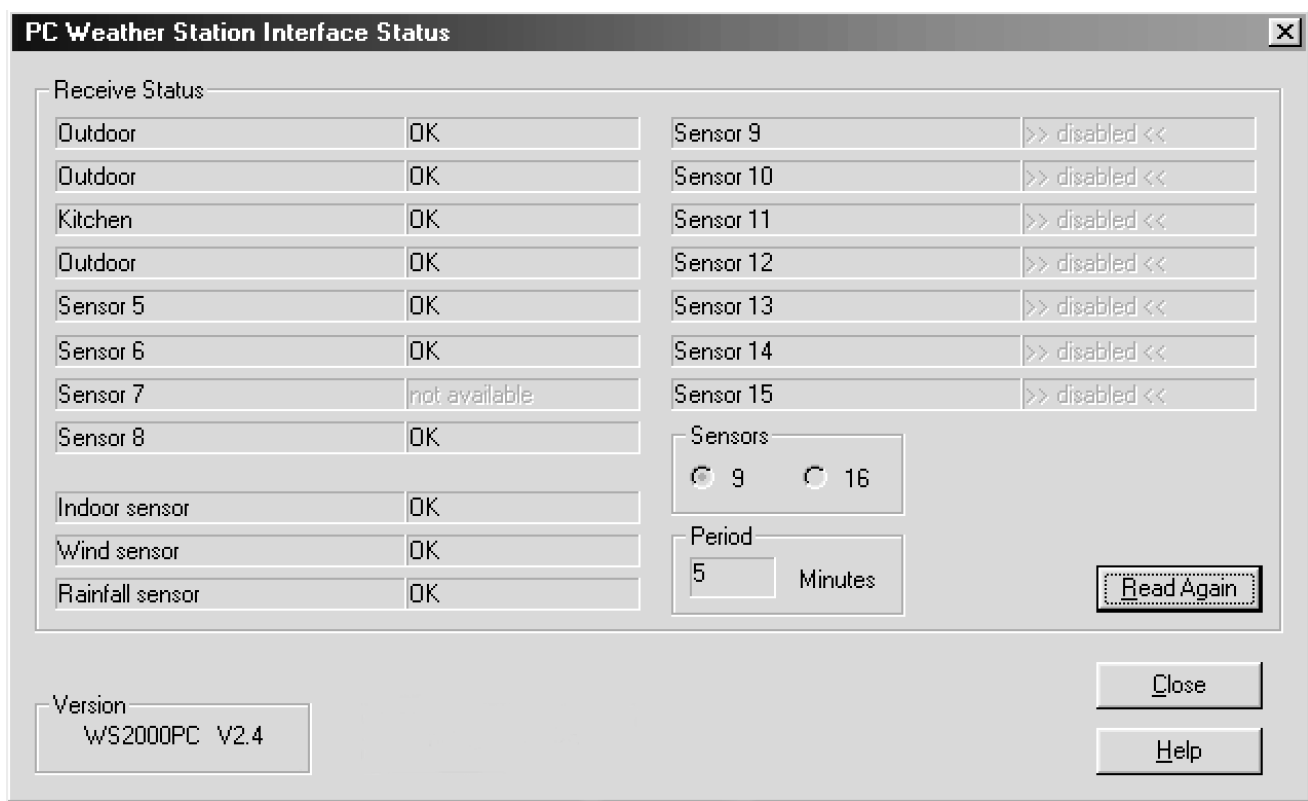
PC Weather Station Interface Status

Receive Status

| | |
|---|---|
| Outdoor | OK |
| Outdoor | OK |
| Kitchen | OK |
| Outdoor | OK |
| Sensor 5 | OK |
| Sensor 6 | OK |
| Sensor 7 | not available |
| Sensor 8 | OK |
| Indoor sensor | OK |
| Wind sensor | OK |
| Rainfall sensor | OK |

| | |
|---|---|
| Sensor 9 | >> disabled << |
| Sensor 10 | >> disabled << |
| Sensor 11 | >> disabled << |
| Sensor 12 | >> disabled << |
| Sensor 13 | >> disabled << |
| Sensor 14 | >> disabled << |
| Sensor 15 | >> disabled << |

Sensors
9 16

Period
5 Minutes

Read Again

Version
WS2000PC V2.4

Close

Help